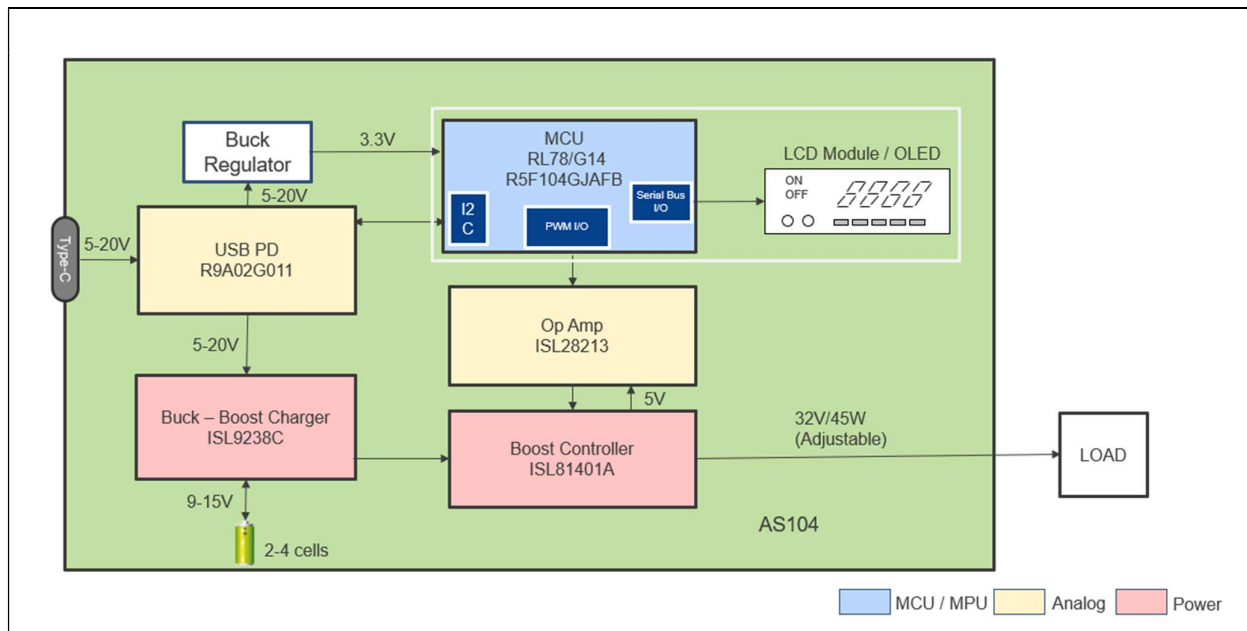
Buck Regulator

3.3V

MCU
RL78/G14
R5F104GJAFB

I2C

PWM I/O

Serial Bus I/O

LCD Module / OLED

ON
OFF

8888

5-20V

Type-C

5-20V

USB PD
R9A02G011

5-20V

Op Amp
ISL28213

5V

Buck – Boost Charger
ISL9238C

Boost Controller
ISL81401A

32V/45W
(Adjustable)

LOAD

9-15V

2-4 cells

AS104

MCU / MPU
Analog
Power